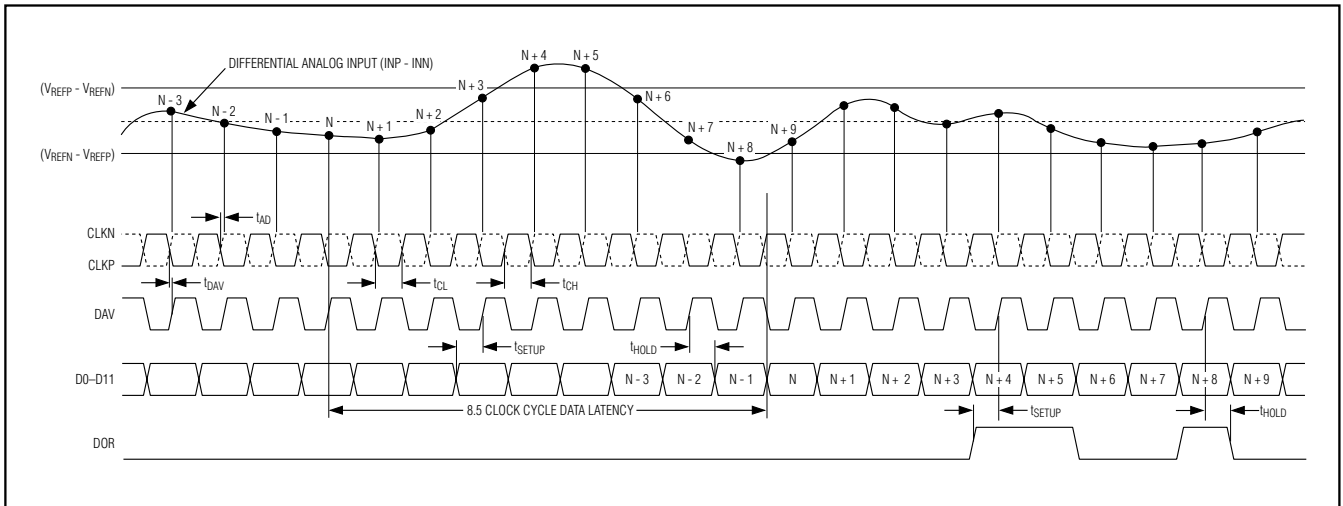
DIFFERENTIAL ANALOG INPUT (INP - INN)

$(V_{REFP} - V_{REFN})$

$(V_{REFN} - V_{REFP})$

N - 3
N - 2
N - 1
N
N + 1
N + 2
N + 3
N + 4
N + 5
N + 6
N + 7
N + 8
N + 9

$t_{AD}$

CLKN
CLKP

$t_{DAV}$
$t_{CL}$
$t_{CH}$

DAV

$t_{SETUP}$
$t_{HOLD}$

D0–D11

N - 3
N - 2
N - 1
N
N + 1
N + 2
N + 3
N + 4
N + 5
N + 6
N + 7
N + 8
N + 9

8.5 CLOCK CYCLE DATA LATENCY

$t_{SETUP}$
$t_{HOLD}$

DOR